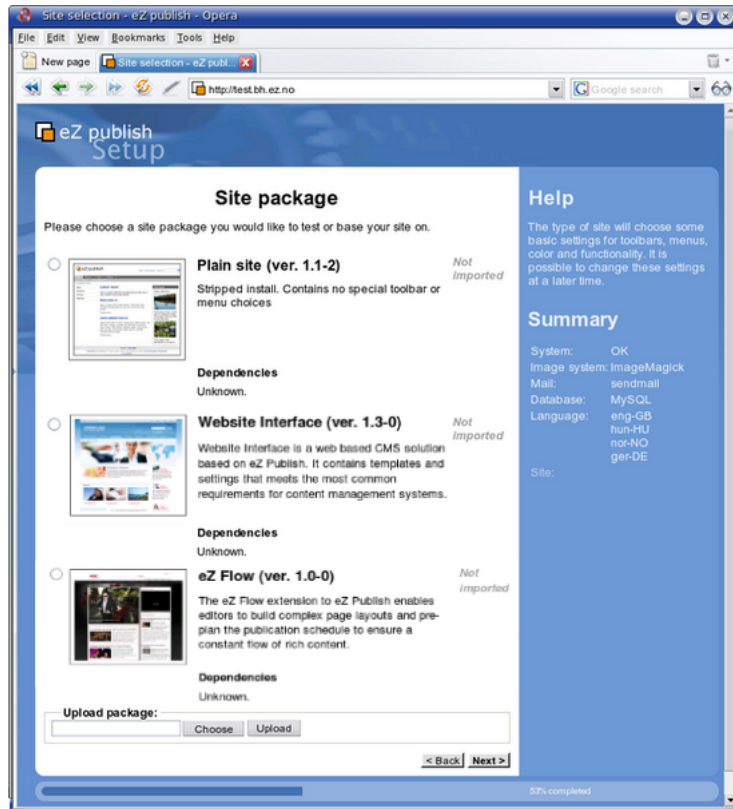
Site selection - eZ publish - Opera

File Edit View Bookmarks Tools Help

New page | Site selection - eZ publ...

http://test.bh.ez.no

Google search

eZ publish Setup

Site package

Please choose a site package you would like to test or base your site on.

Plain site (ver. 1.1-2)

Not Imported

Stripped install. Contains no special toolbar or menu choices

Dependencies

Unknown.

Website Interface (ver. 1.3-0)

Not Imported

Website Interface is a web based CMS solution based on eZ Publish. It contains templates and settings that meets the most common requirements for content management systems.

Dependencies

Unknown.

eZ Flow (ver. 1.0-0)

Not imported

The eZ Flow extension to eZ Publish enables editors to build complex page layouts and pre-plan the publication schedule to ensure a constant flow of rich content.

Dependencies

Unknown.

Upload package:

Choose Upload

< Back Next >

Help

The type of site will choose some basic settings for toolbars, menus, color and functionality. It is possible to change these settings at a later time.

Summary

| | |
|---|---|
| System: | OK |
| Image system: | ImageMagick |
| Mail: | sendmail |
| Database: | MySQL |
| Language: | eng-GB hun-HU nor-NO ger-DE |
| Site: | |

53% completed